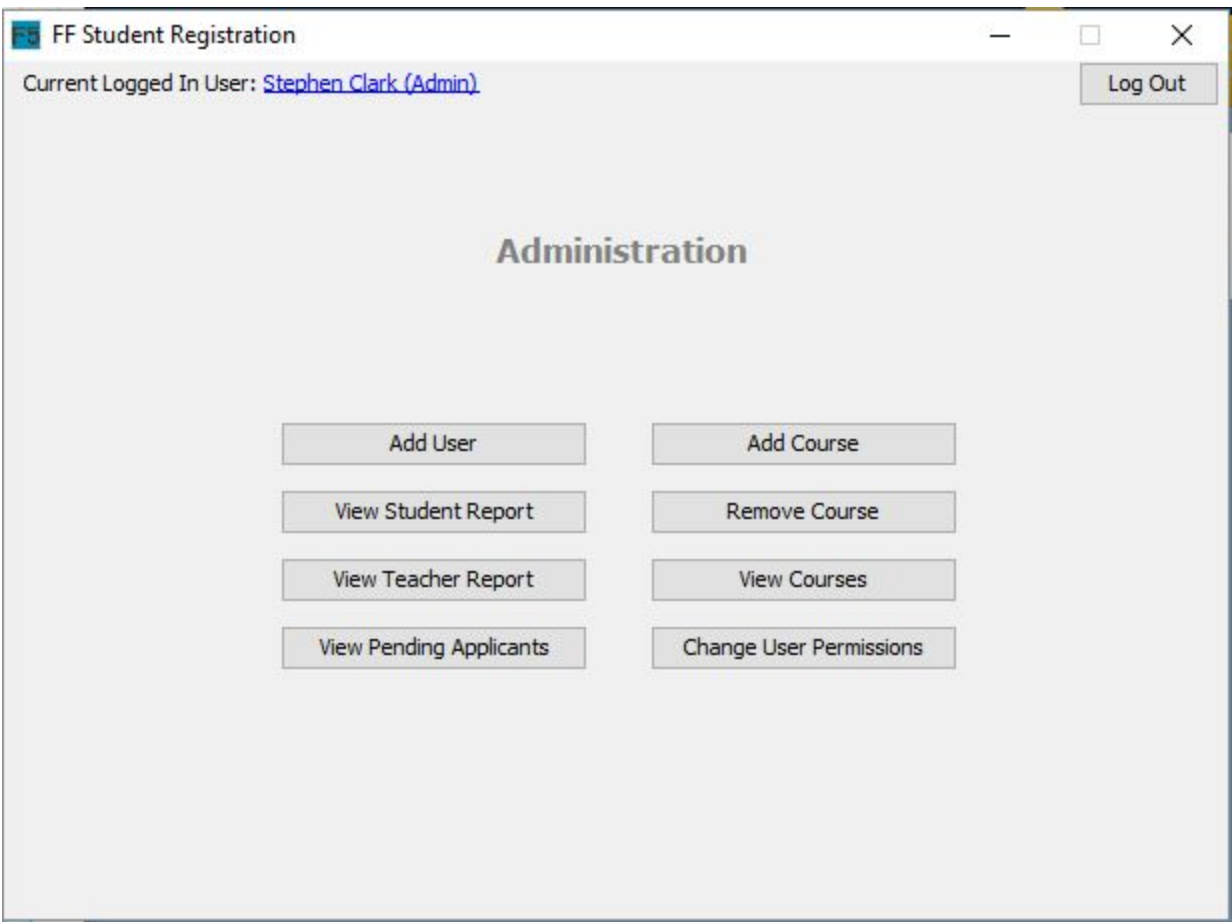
FF FF Student Registration

Current Logged In User: Stephen Clark (Admin)

Log Out

Administration

Add User

Add Course

View Student Report

Remove Course

View Teacher Report

View Courses

View Pending Applicants

Change User Permissions